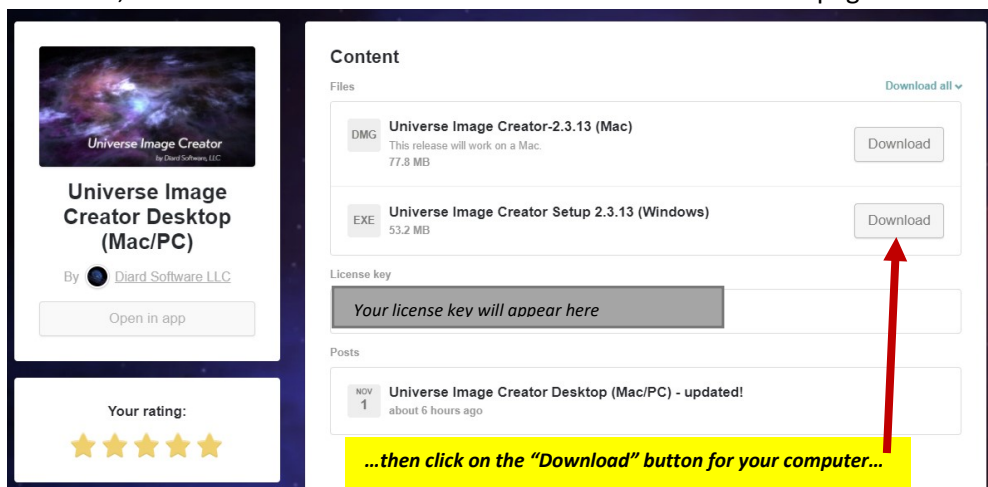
Universe Image Creator
by Diard Software, LLC

Universe Image Creator Desktop (Mac/PC)

By Diard Software LLC

Open in app

Your rating:

Content

Files

Download all

DMG Universe Image Creator-2.3.13 (Mac)
This release will work on a Mac.
77.8 MB

Download

EXE Universe Image Creator Setup 2.3.13 (Windows)
53.2 MB

Download

License key

Your license key will appear here

Posts

NOV 1 Universe Image Creator Desktop (Mac/PC) - updated!
about 6 hours ago

…then click on the "Download" button for your computer…